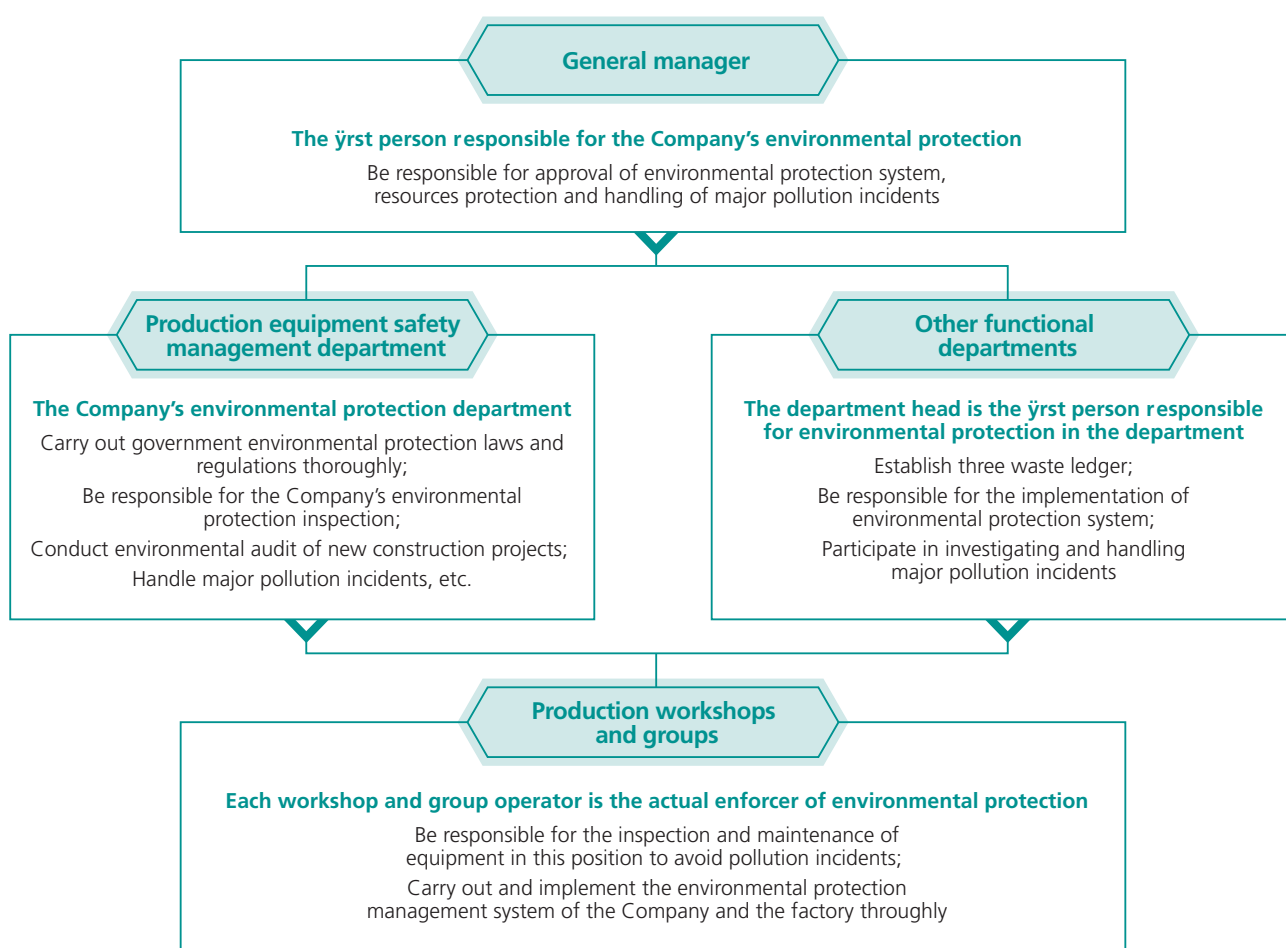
General manager

The ÿrst person responsible for the Company's environmental protection

Be responsible for approval of environmental protection system, resources protection and handling of major pollution incidents

Production equipment safety management department

The Company's environmental protection department

Carry out government environmental protection laws and regulations thoroughly;

Be responsible for the Company's environmental protection inspection;

Conduct environmental audit of new construction projects;

Handle major pollution incidents, etc.

Other functional departments

The department head is the ÿrst person responsible for environmental protection in the department

Establish three waste ledger;

Be responsible for the implementation of environmental protection system;

Participate in investigating and handling major pollution incidents

Production workshops and groups

Each workshop and group operator is the actual enforcer of environmental protection

Be responsible for the inspection and maintenance of equipment in this position to avoid pollution incidents;

Carry out and implement the environmental protection management system of the Company and the factory throughly